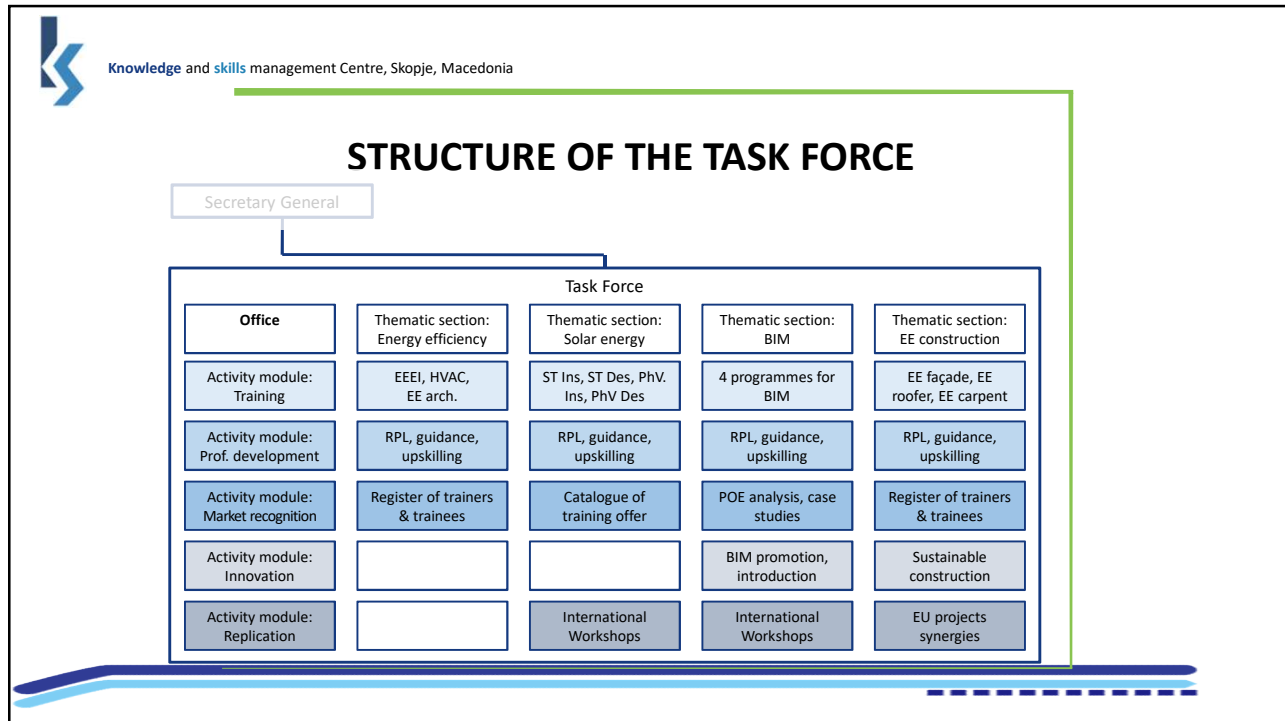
Knowledge and skills management Centre, Skopje, Macedonia

STRUCTURE OF THE TASK FORCE

Secretary General

Task Force

| Office | Thematic section: Energy efficiency | Thematic section: Solar energy | Thematic section: BIM | Thematic section: EE construction |
|---|---|---|---|---|
| Activity module: Training | EEEI, HVAC, EE arch. | ST Ins, ST Des, PhV. Ins, PhV Des | 4 programmes for BIM | EE façade, EE roofer, EE carpent |
| Activity module: Prof. development | RPL, guidance, upskilling | RPL, guidance, upskilling | RPL, guidance, upskilling | RPL, guidance, upskilling |
| Activity module: Market recognition | Register of trainers & trainees | Catalogue of training offer | POE analysis, case studies | Register of trainers & trainees |
| Activity module: Innovation | | | BIM promotion, introduction | Sustainable construction |
| Activity module: Replication | | International Workshops | International Workshops | EU projects synergies |